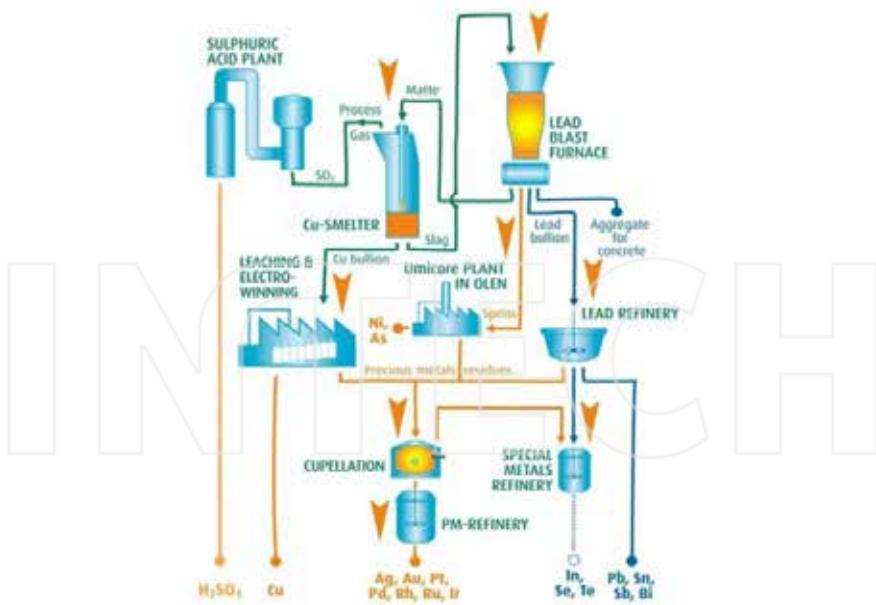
SULPHURIC ACID PLANT

Process Gas

Matte

LEAD BLAST FURNACE

$SO_2$

Cu-SMELTER

Slag

Lead bullion

Aggregate for concrete

Cu bullion

LEACHING & ELECTRO-WINNING

Umicore PLANT IN OLEN

Ni, As

Speiss

LEAD REFINERY

Precious metals residues

CUPELLATION

SPECIAL METALS REFINERY

PM-REFINERY

$H_2SO_4$

Cu

Ag, Au, Pt, Pd, Rh, Ru, Ir

In, Se, Te

Pb, Sn, Sb, Bi

INTECH